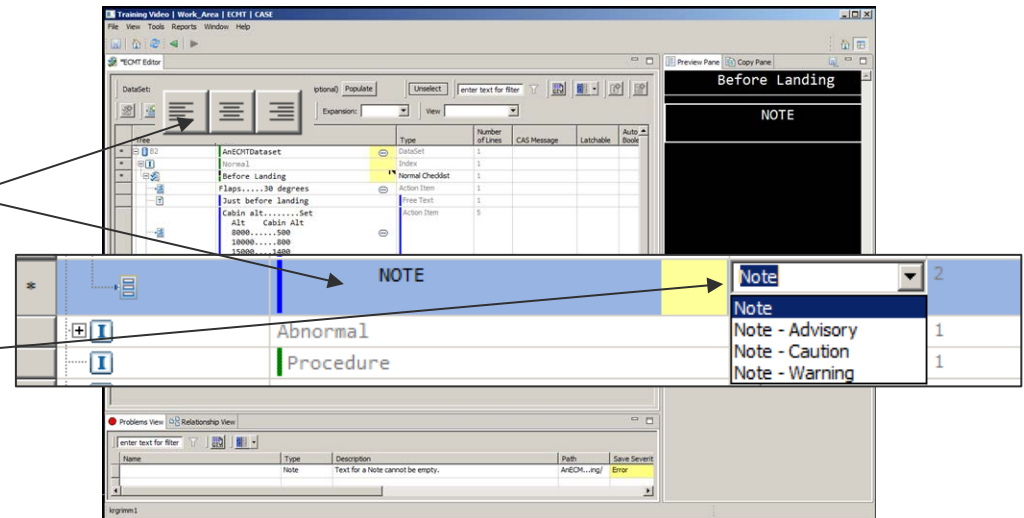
Training Video | Work_Area | ECMT | CASE

File View Tools Reports Window Help

*ECMT Editor

DataSet:

ptional) Populate

Unselect

enter text for filter

Expansion:

View

Preview Pane

Copy Pane

Before Landing

NOTE

| Tree | Type | Number of Lines | CAS Message | Latchable | Auto Boole |
|---|---|---|---|---|---|
| AnECMTDataset | DataSet | 1 | | | |
| Normal | Index | 1 | | | |
| Before Landing | Normal Checklist | 1 | | | |
| Flaps.....30 degrees | Action Item | 1 | | | |
| Just before landing | Free Text | 1 | | | |
| Cabin alt........Set Alt Cabin Alt 8000......500 10000.....800 15000.....1400 | Action Item | 5 | | | |

NOTE

Note

2

Note

Note - Advisory

Note - Caution

Note - Warning

Abnormal

1

Procedure

1

Problems View

Relationship View

enter text for filter

| Name | Type | Description | Path | Save Severit |
|---|---|---|---|---|
| | Note | Text for a Note cannot be empty. | AnECM...ing/ | Error |

krgrimm1